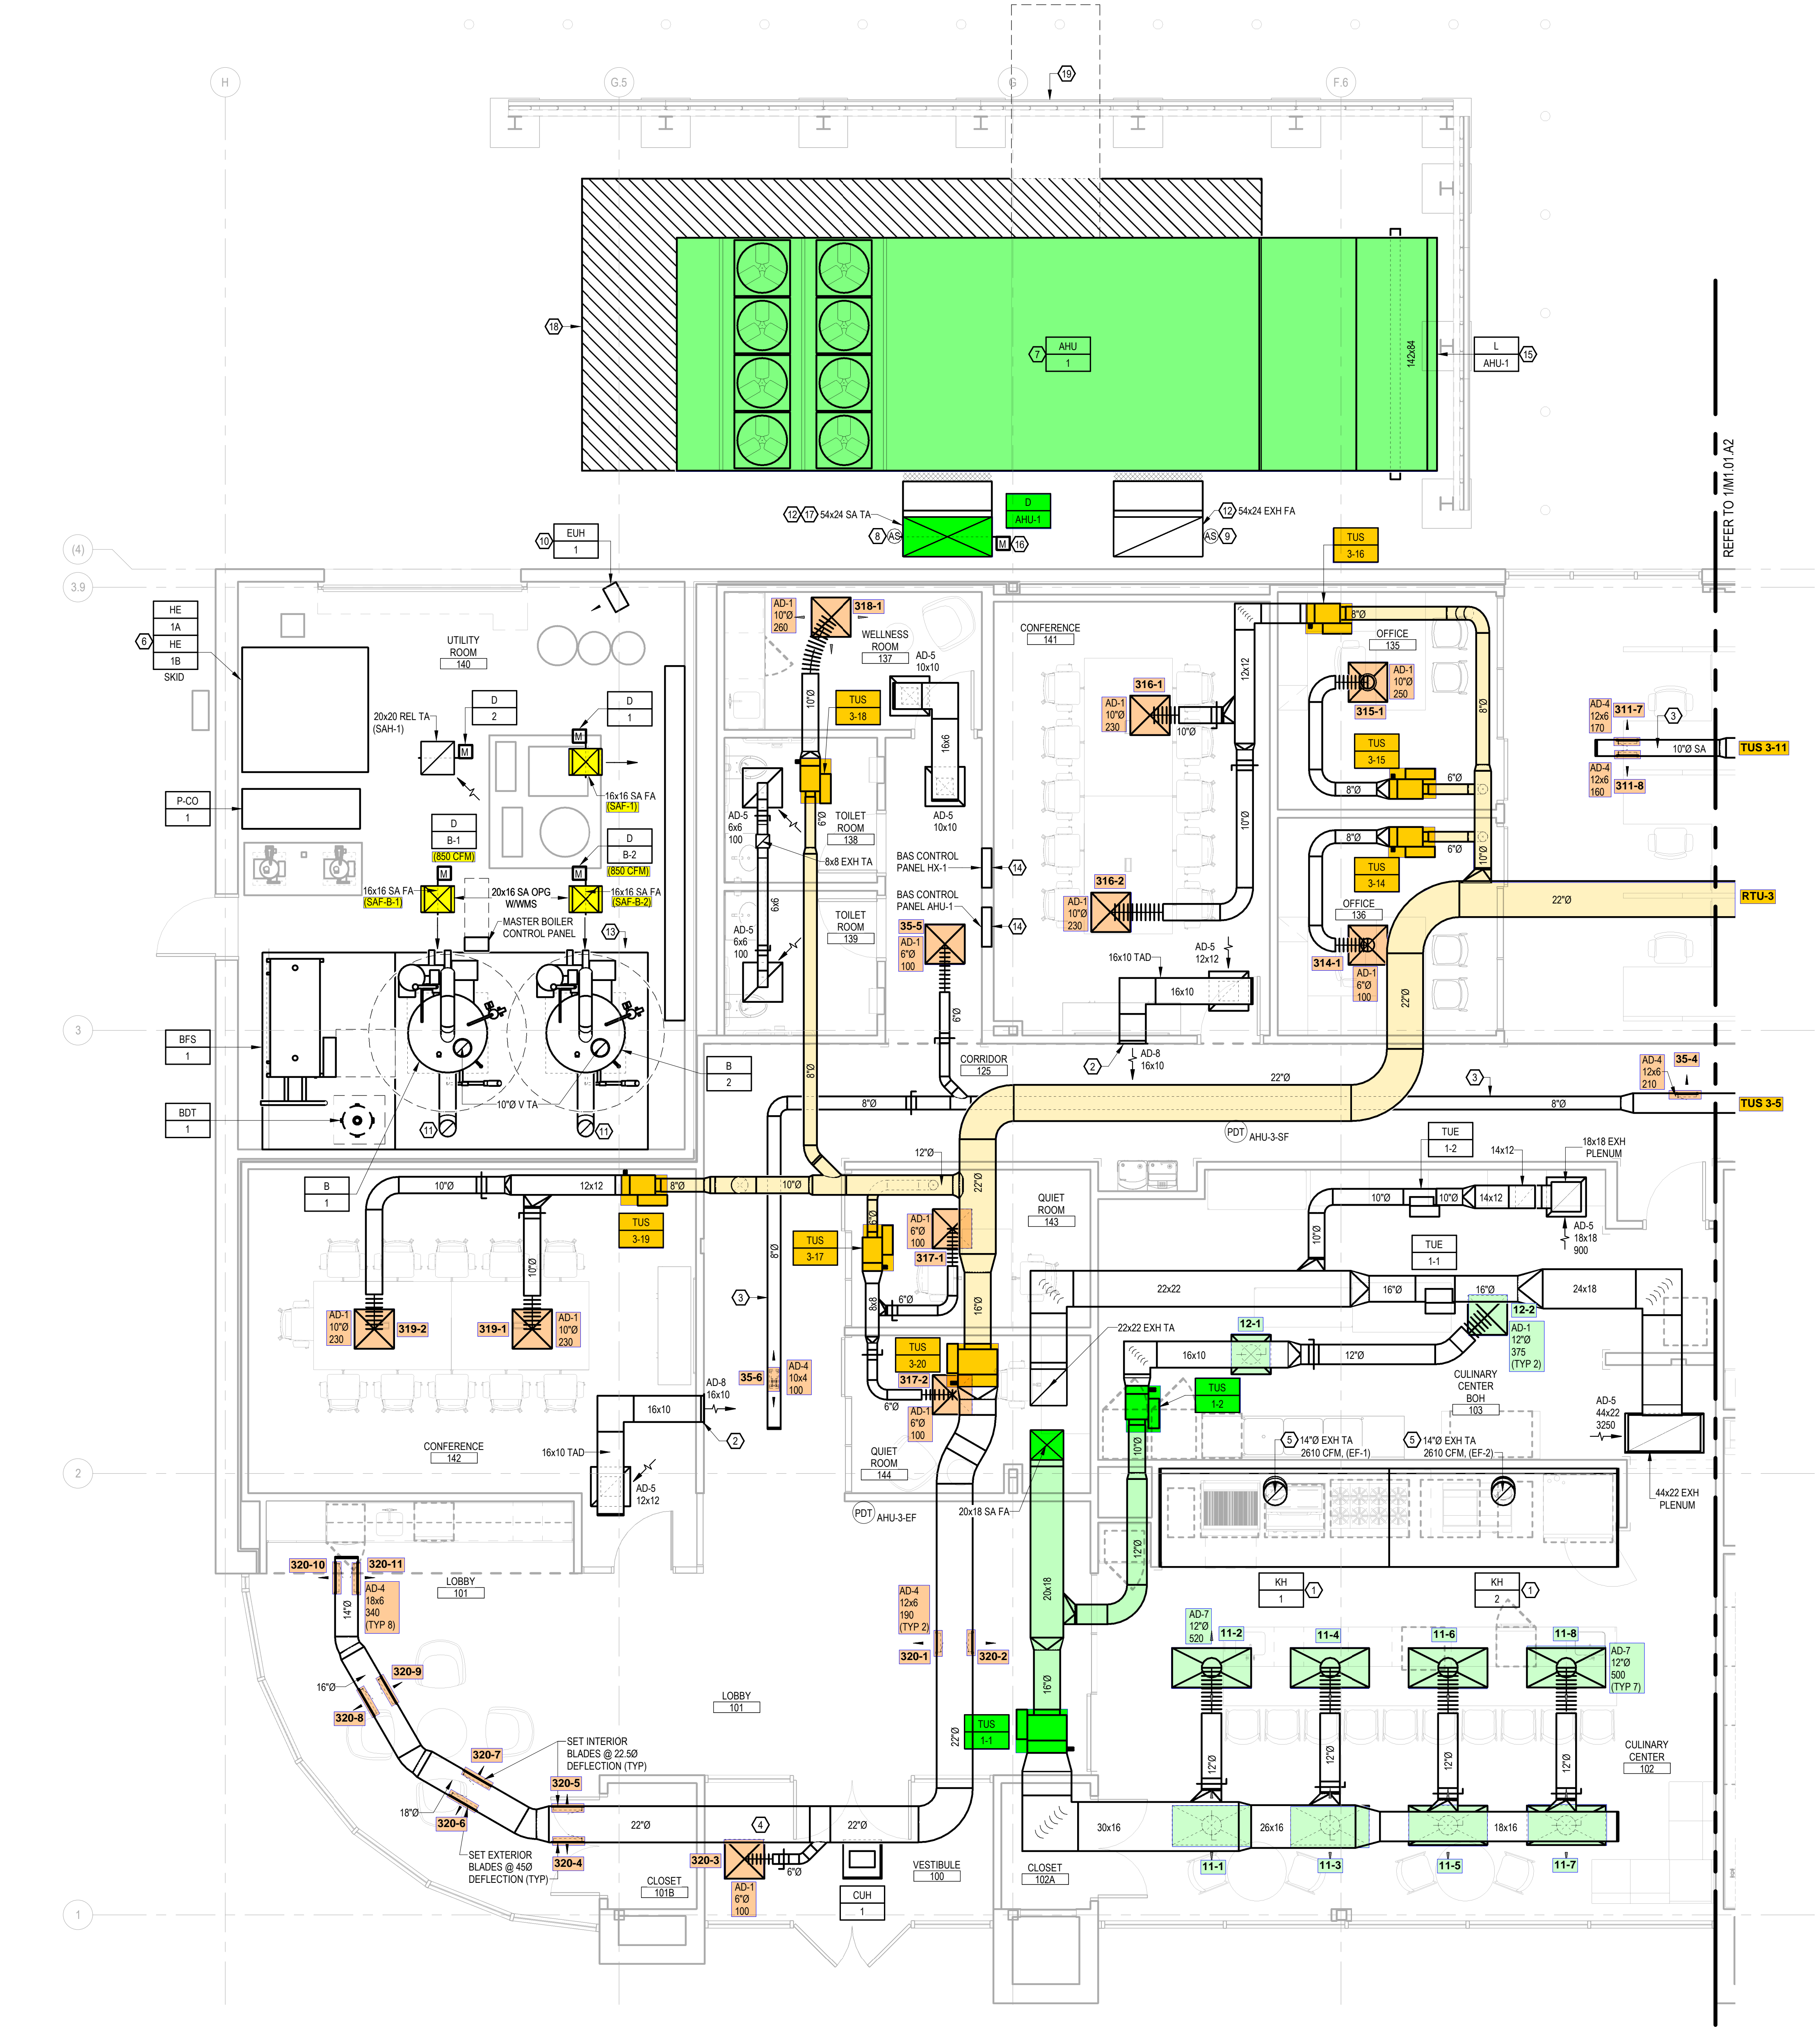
H G.5 G F.6 19

18 AHU 1 7 142x84 L AHU-1 15

REFER TO 1/M1.01.A2

12 17 54x24 SA TA 8 AS D AHU-1 M 16 12 54x24 EXH FA AS 9

(4) 3.9 10 EUH 1

TUS 3-16

HE 1A HE 1B SKID 6

UTILITY ROOM 140

AD-1 10"Ø 260 318-1 WELLNESS ROOM 137 AD-5 10x10

CONFERENCE 141

8"Ø OFFICE 135

20x20 REL TA (SAH-1) D 2 M D 1 M

TUS 3-18 10"Ø 16x6

316-1 AD-1 10"Ø 230 10"Ø 12x12

AD-1 10"Ø 250 315-1 8"Ø

AD-4 12x6 170 311-7 3 10"Ø SA TUS 3-11 AD-4 12x6 160 311-8

TUS 3-15 6"Ø 8"Ø

P-CO 1

16x16 SA FA (SAF-1)

D B-1 (850 CFM) M D B-2 (850 CFM) M

AD-5 6x6 100 6"Ø TOILET ROOM 138 8x8 EXH TA AD-5 10x10

BAS CONTROL PANEL HX-1 14 10"Ø

8"Ø 6"Ø TUS 3-14 6"Ø 10"Ø

16x16 SA FA (SAF-B-1) 20x16 SA OPG W/WMS 16x16 SA FA (SAF-B-2)

MASTER BOILER CONTROL PANEL 13

6x6 AD-5 6x6 100 TOILET ROOM 139

BAS CONTROL PANEL AHU-1 14 35-5 AD-1 6"Ø 100

316-2 AD-1 10"Ø 230

OFFICE 136 22"Ø RTU-3

16x10 TAD AD-5 12x12 16x10

314-1 AD-1 6"Ø 100 22"Ø

3 BFS 1 6"Ø CORRIDOR 125 2 AD-8 16x10

AD-4 12x6 210 35-4

B 2 8"Ø 22"Ø 3 8"Ø TUS 3-5

BDT 1 10"Ø V TA 11 11

PDT AHU-3-SF TUE 1-2 14x12 18x18 EXH PLENUM

B 1 10"Ø 12x12 8"Ø 10"Ø 12"Ø 22"Ø

QUIET ROOM 143

10"Ø 10"Ø 14x12 AD-5 18x18 900

TUS 3-19 8"Ø TUS 3-17 6"Ø AD-1 6"Ø 100 317-1

10"Ø TUE 1-1

10"Ø 3 8x8 6"Ø 16"Ø 22x22 16"Ø 16"Ø 24x18

AD-1 10"Ø 230 319-2 319-1 AD-1 10"Ø 230

22x22 EXH TA 12-1 12-2 AD-1 12"Ø 375 (TYP 2)

TUS 3-20 317-2 16x10 12"Ø

AD-8 16x10 35-6 AD-4 10x4 100 16x10

TUS 1-2 CULINARY CENTER BOH 103

6"Ø AD-1 6"Ø 100 AD-5 44x22 3250

2 QUIET ROOM 144 10"Ø 5 14"Ø EXH TA 2610 CFM, (EF-1) 5 14"Ø EXH TA 2610 CFM, (EF-2)

CONFERENCE 142 16x10 TAD AD-5 12x12

2 PDT AHU-3-EF 20x18 SA FA 44x22 EXH PLENUM

320-10 320-11 AD-4 18x6 340 (TYP 8) 14"Ø LOBBY 101

AD-4 12x6 190 (TYP 2) 20x18 12"Ø KH 1 1 KH 2 1

320-1 320-2 AD-7 12"Ø 520 11-2 11-4 11-6 11-8 AD-7 12"Ø 500 (TYP 7)

16"Ø 320-9 320-8 LOBBY 101 16"Ø

TUS 1-1 22"Ø

SET INTERIOR BLADES @ 22.5Ø DEFLECTION (TYP) 320-7 320-5

12"Ø 12"Ø 12"Ø 12"Ø CULINARY CENTER 102

18"Ø 320-6 22"Ø 4 22"Ø 30x16 26x16 18x16

SET EXTERIOR BLADES @ 45Ø DEFLECTION (TYP) 320-4 320-3 6"Ø AD-1 6"Ø 100

CLOSET 101B CUH 1 VESTIBULE 100 CLOSET 102A 11-1 11-3 11-5 11-7

1